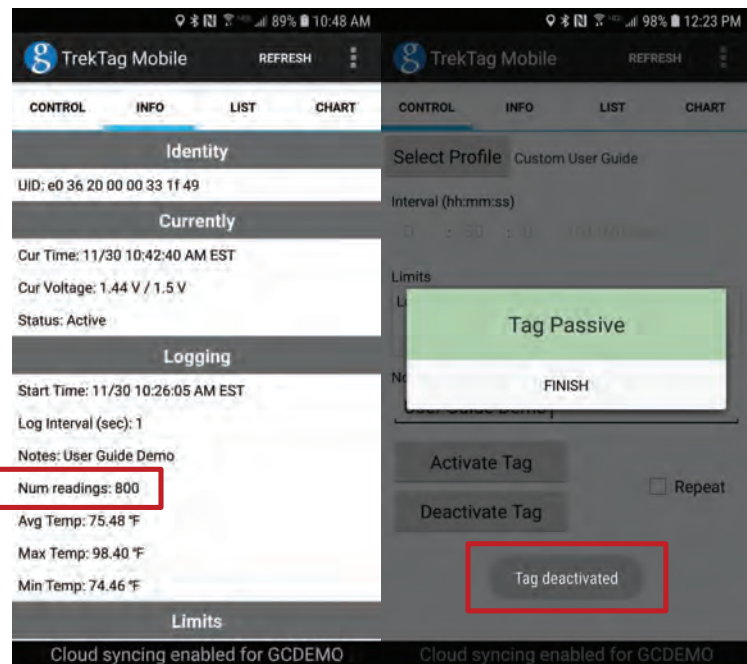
89% 10:48 AM

TrekTag Mobile REFRESH

CONTROL INFO LIST CHART

Identity

UID: e0 36 20 00 00 33 1f 49

Currently

Cur Time: 11/30 10:42:40 AM EST

Cur Voltage: 1.44 V / 1.5 V

Status: Active

Logging

Start Time: 11/30 10:26:05 AM EST

Log Interval (sec): 1

Notes: User Guide Demo

Num readings: 800

Avg Temp: 75.48 ℉

Max Temp: 98.40 ℉

Min Temp: 74.46 ℉

Limits

Cloud syncing enabled for GCDEMO

98% 12:23 PM

TrekTag Mobile REFRESH

CONTROL INFO LIST CHART

Select Profile Custom User Guide

Interval (hh:mm:ss)

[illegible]

Limits

Tag Passive

FINISH

User Guide Demo

Activate Tag

Repeat

Deactivate Tag

Tag deactivated

Cloud syncing enabled for GCDEMO